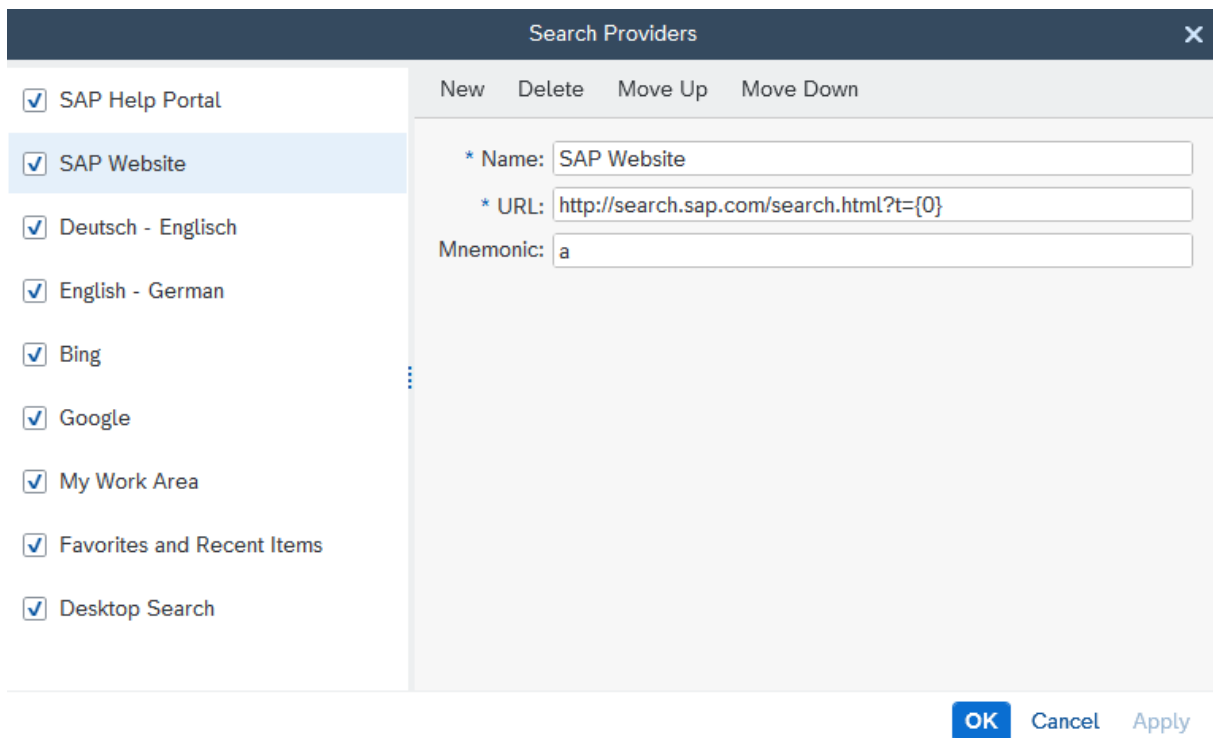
Search Providers

SAP Help Portal
SAP Website
Deutsch - Englisch
English - German
Bing
Google
My Work Area
Favorites and Recent Items
Desktop Search

New Delete Move Up Move Down

* Name: SAP Website
* URL: http://search.sap.com/search.html?t={0}
Mnemonic: a

OK Cancel Apply